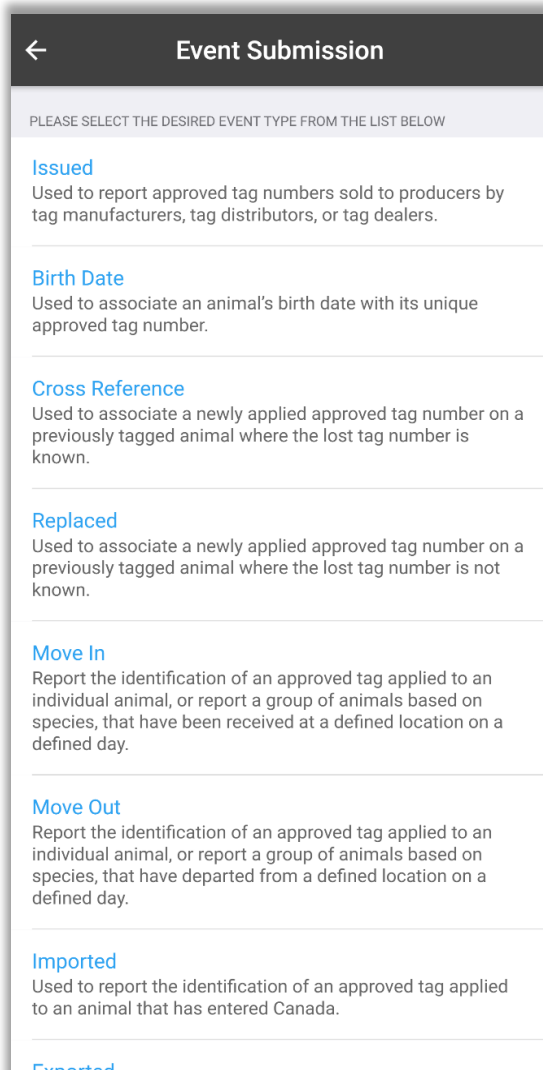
Event Submission

PLEASE SELECT THE DESIRED EVENT TYPE FROM THE LIST BELOW

Issued
Used to report approved tag numbers sold to producers by tag manufacturers, tag distributors, or tag dealers.

Birth Date
Used to associate an animal's birth date with its unique approved tag number.

Cross Reference
Used to associate a newly applied approved tag number on a previously tagged animal where the lost tag number is known.

Replaced
Used to associate a newly applied approved tag number on a previously tagged animal where the lost tag number is not known.

Move In
Report the identification of an approved tag applied to an individual animal, or report a group of animals based on species, that have been received at a defined location on a defined day.

Move Out
Report the identification of an approved tag applied to an individual animal, or report a group of animals based on species, that have departed from a defined location on a defined day.

Imported
Used to report the identification of an approved tag applied to an animal that has entered Canada.

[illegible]